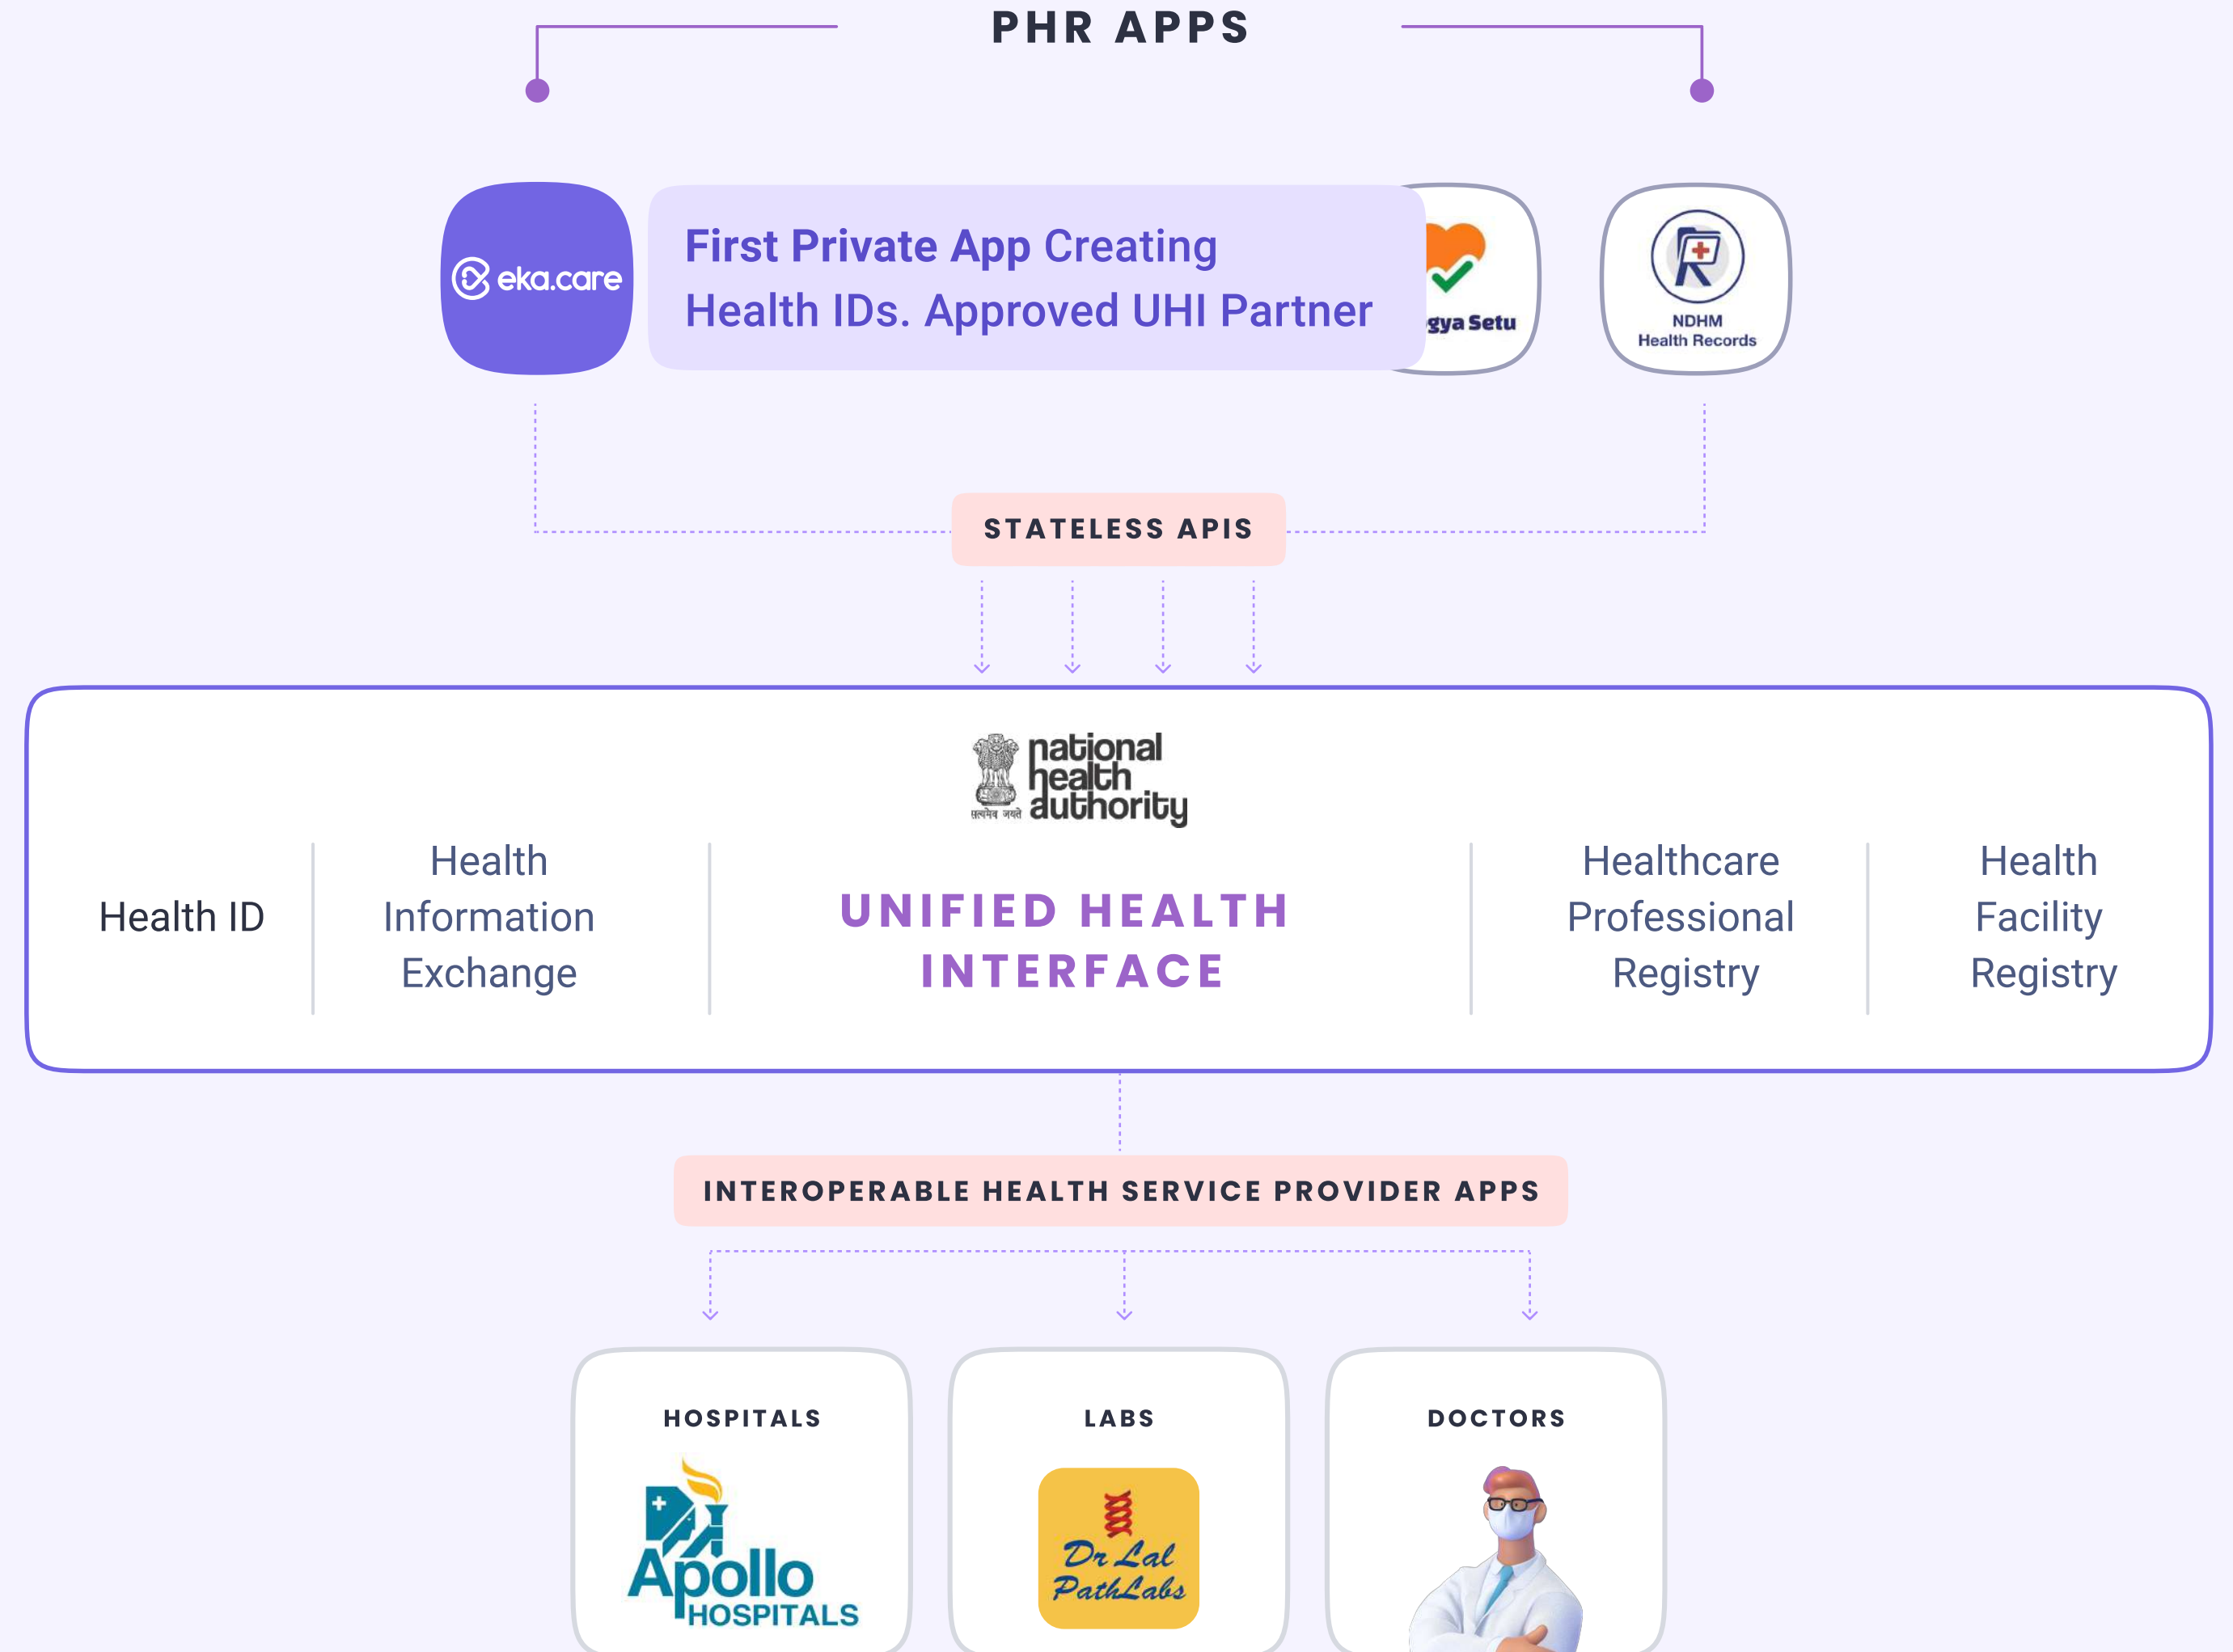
PHR APPS

eka.care

First Private App Creating Health IDs. Approved UHI Partner

gya Setu

NDHM Health Records

STATELESS APIS

national health authority

सत्यमेव जयते

Health ID

Health Information Exchange

UNIFIED HEALTH INTERFACE

Healthcare Professional Registry

Health Facility Registry

INTEROPERABLE HEALTH SERVICE PROVIDER APPS

HOSPITALS

Apollo HOSPITALS

LABS

Dr Lal PathLabs

DOCTORS